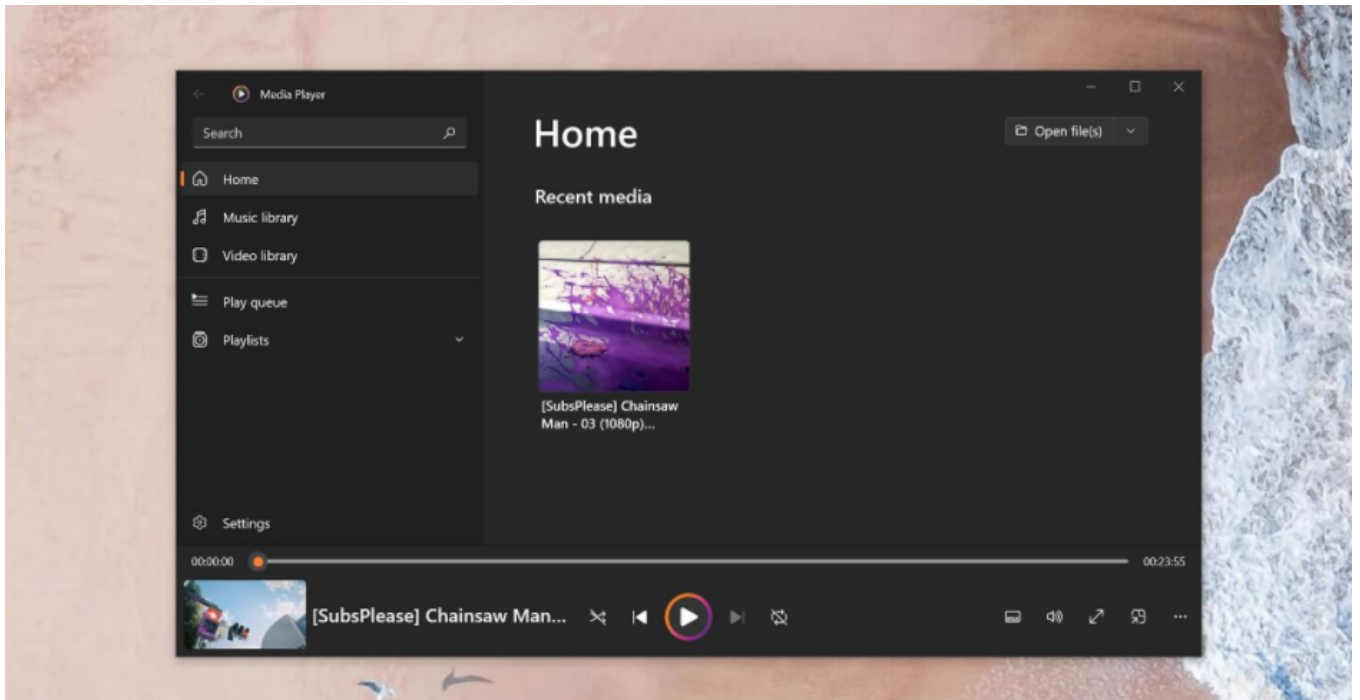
Media Player

Search

Home

Music library

Video library

Play queue

Playlists

Settings

Home

Open file(s)

Recent media

[SubsPlease] Chainsaw Man - 03 (1080p)...

00:00:00

00:23:55

[SubsPlease] Chainsaw Man...